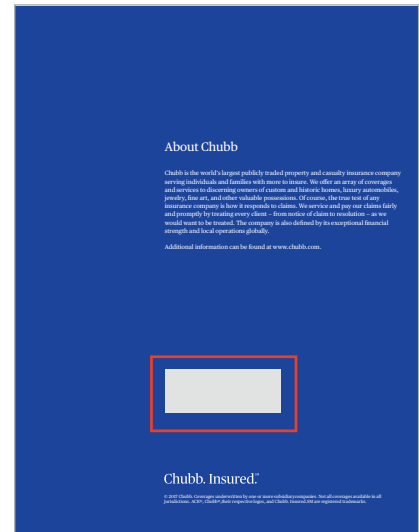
About Chubb

Chubb is the world's largest publicly traded property and casualty insurance company serving individuals and families with more to insure. We offer an array of coverages and services to discerning owners of custom and historic homes, luxury automobiles, jewelry, fine art, and other valuable possessions. Of course, the true test of any insurance company is how it responds to claims. We service and pay our claims fairly and promptly by treating every client – from notice of claim to resolution – as we would want to be treated. The company is also defined by its exceptional financial strength and local operations globally.

Additional information can be found at www.chubb.com.

Chubb. Insured.℠

© 2017 Chubb. Coverages underwritten by one or more subsidiary companies. Not all coverages available in all jurisdictions. ACE®, Chubb®, their respective logos, and Chubb. Insured.℠ are registered trademarks.